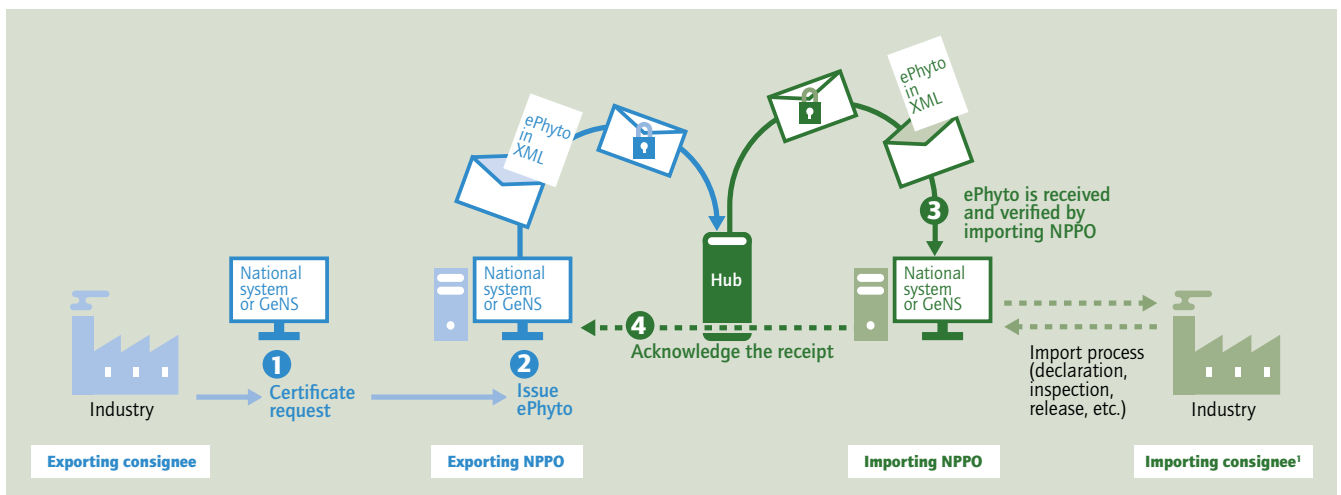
ePhyto in XML

ePhyto in XML

ePhyto is received and verified by importing NPPO

3

National system or GeNS

National system or GeNS

Hub

National system or GeNS

Industry

1
Certificate request

2
Issue ePhyto

4
Acknowledge the receipt

Import process (declaration, inspection, release, etc.)

Industry

Exporting consignee

Exporting NPPO

Importing NPPO

Importing consignee$^1$